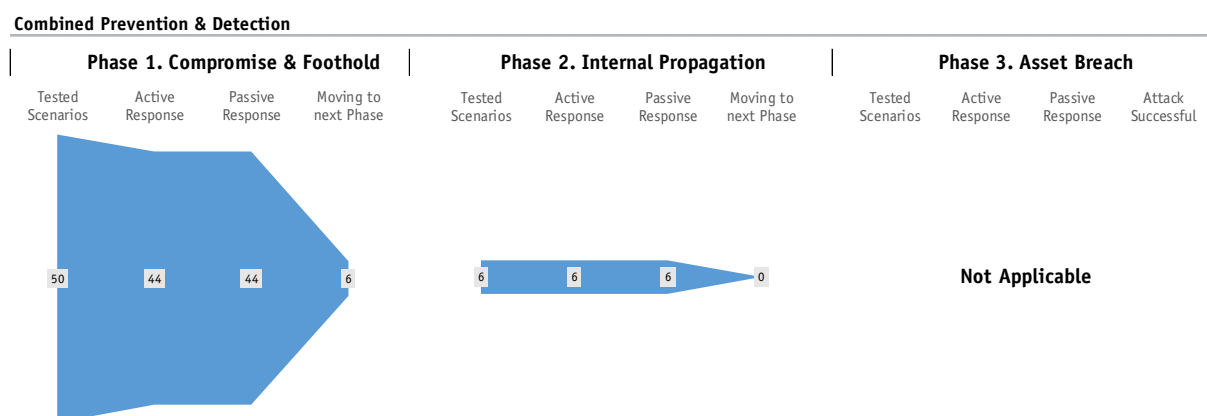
Combined Prevention & Detection

Phase 1. Compromise & Foothold

Tested Scenarios | Active Response | Passive Response | Moving to next Phase

50 44 44 6

Phase 2. Internal Propagation

Tested Scenarios | Active Response | Passive Response | Moving to next Phase

6 6 6 0

Phase 3. Asset Breach

Tested Scenarios | Active Response | Passive Response | Attack Successful

Not Applicable